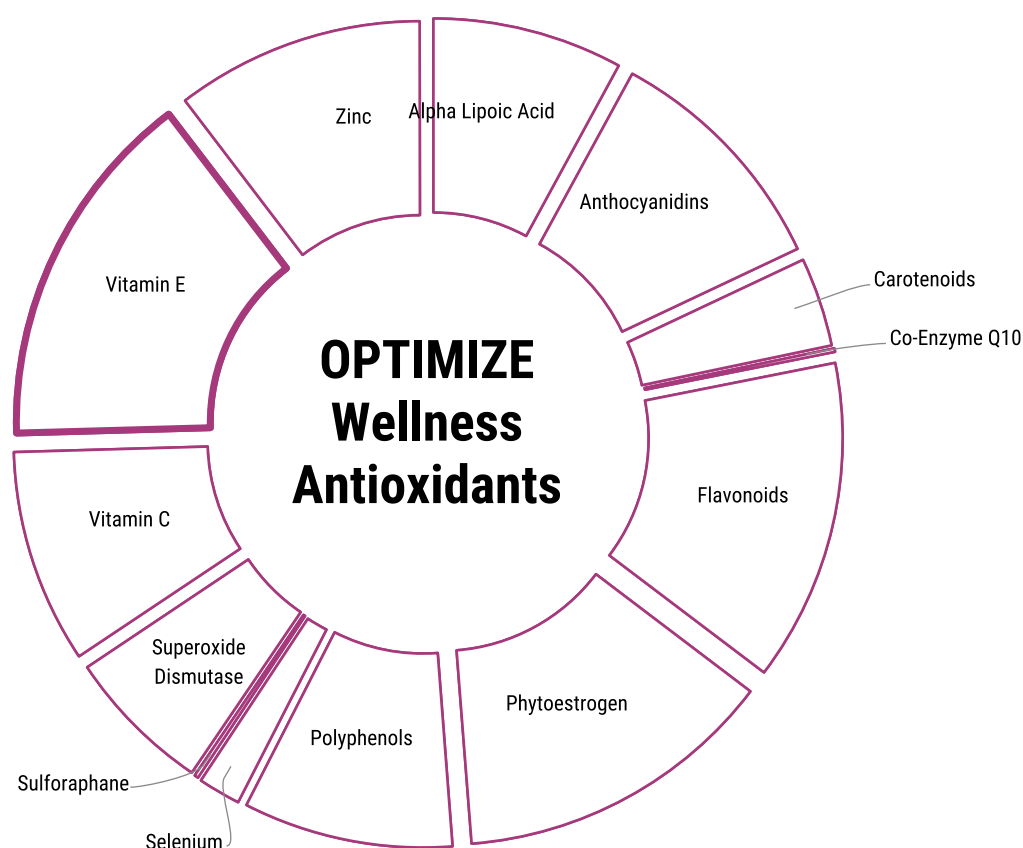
OPTIMIZE
Wellness
Antioxidants

Zinc

Alpha Lipoic Acid

Anthocyanidins

Carotenoids

Co-Enzyme Q10

Flavonoids

Phytoestrogen

Polyphenols

Selenium

Sulforaphane

Superoxide Dismutase

Vitamin C

Vitamin E